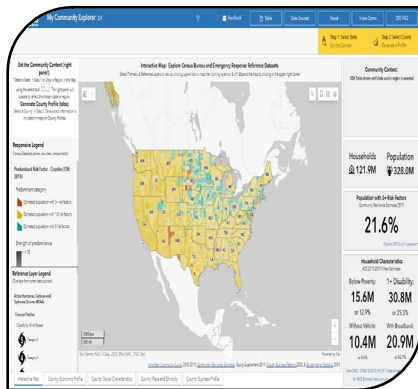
My Community Explorer

Feedback | Table | Data Sources | About | Video Demo | CRE FAQ

Step 1: Select State
Set the Context

Step 2: Select County
Generate a Profile

Set the Community Context (right panel)

Generate County Profile (tabs)

Responsive Legend

Predominant Risk Factor - Counties (CRE 2019)

Predominant category

Estimated population with 0 risk factors

Estimated population with 1-2 risk factors

Estimated population with 3+ risk factors

Strength of predominance

Reference Layer Legend

Interactive Map: Explore Census Bureau and Emergency Response Reference Datasets

Community Context:

Households
121.9M

Population
328.0M

Population with 3+ Risk Factors
21.6%

Household Characteristics

Below Poverty:
15.6M
or 12.9%

1+ Disability:
30.8M
or 25.3%

Without Vehicle:
10.4M
or 8.5%

With Broadband:
20.9M

Interactive Map | County Economic Profile | County Social Characteristics | County Race and Ethnicity | County Business Profile